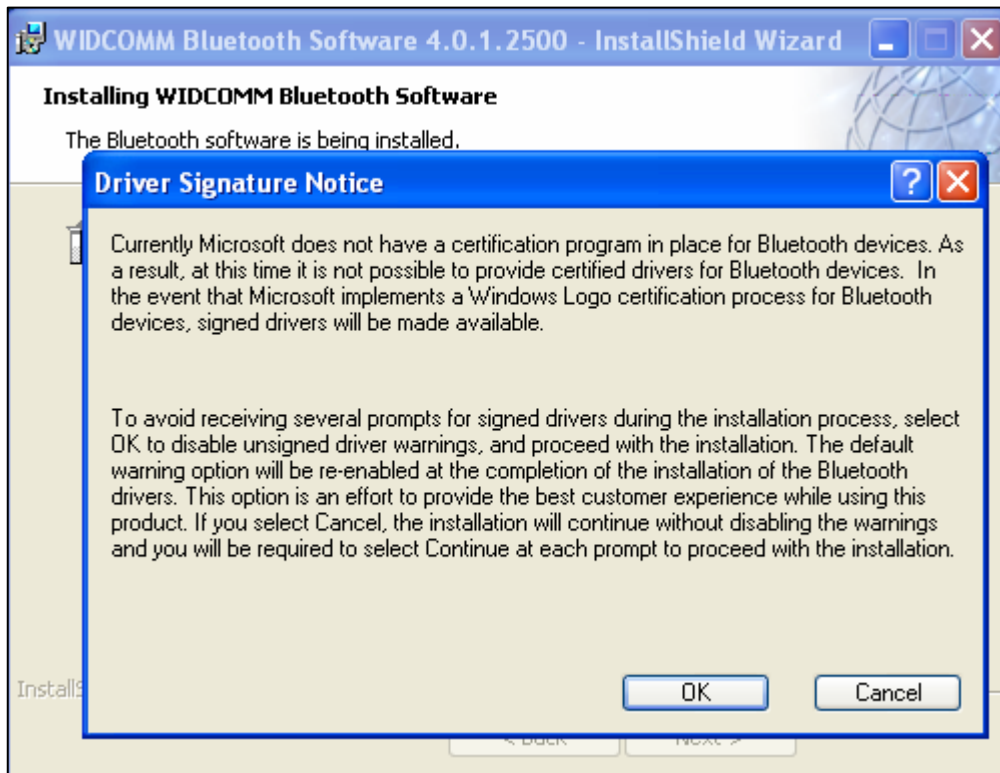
WIDCOMM Bluetooth Software 4.0.1.2500 - InstallShield Wizard

Installing WIDCOMM Bluetooth Software

The Bluetooth software is being installed.

Driver Signature Notice

Currently Microsoft does not have a certification program in place for Bluetooth devices. As a result, at this time it is not possible to provide certified drivers for Bluetooth devices. In the event that Microsoft implements a Windows Logo certification process for Bluetooth devices, signed drivers will be made available.

To avoid receiving several prompts for signed drivers during the installation process, select OK to disable unsigned driver warnings, and proceed with the installation. The default warning option will be re-enabled at the completion of the installation of the Bluetooth drivers. This option is an effort to provide the best customer experience while using this product. If you select Cancel, the installation will continue without disabling the warnings and you will be required to select Continue at each prompt to proceed with the installation.

InstallS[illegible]

OK

Cancel

< Back

Next >